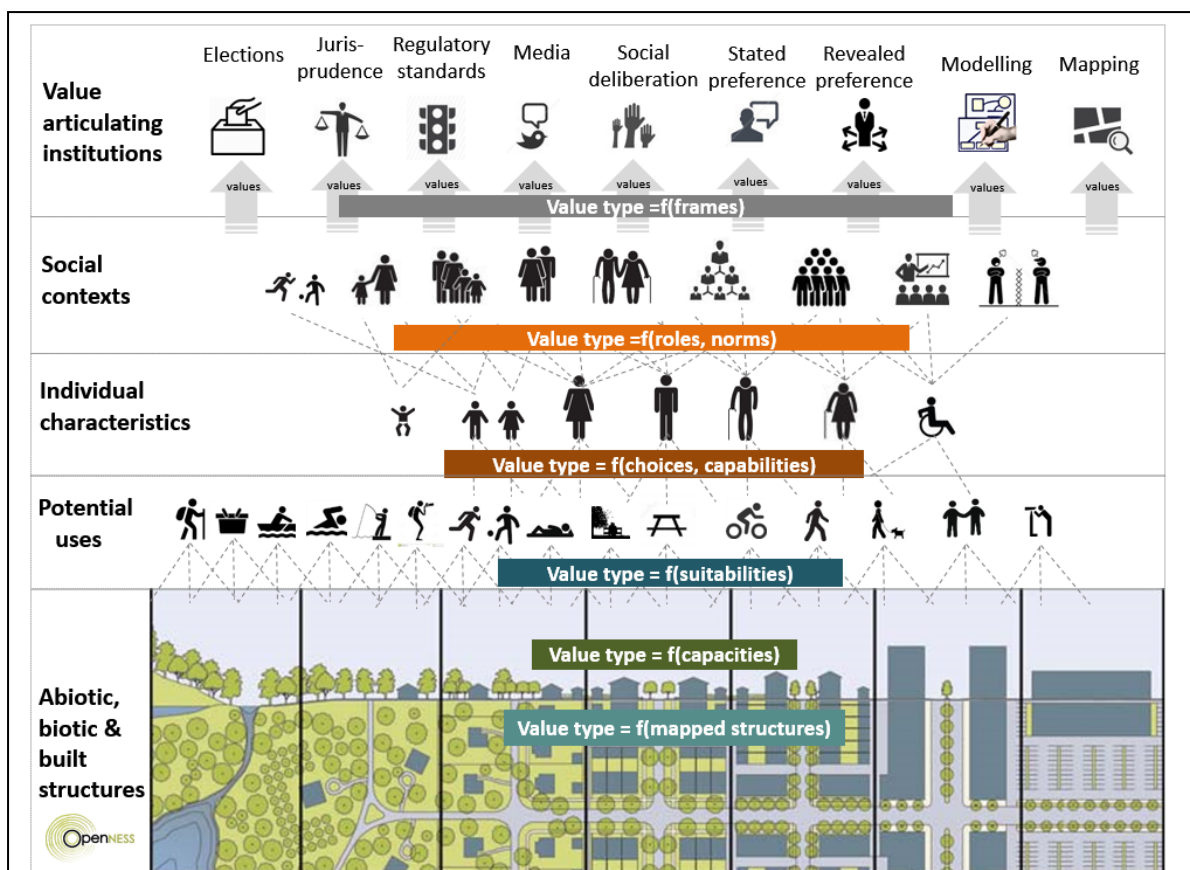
Value articulating institutions

Elections

Jurisprudence

Regulatory standards

Media

Social deliberation

Stated preference

Revealed preference

Modelling

Mapping

values values values values values values values values values

Value type =f(frames)

Social contexts

Value type =f(roles, norms)

Individual characteristics

Value type = f(choices, capabilities)

Potential uses

Value type = f(suitabilities)

Abiotic, biotic & built structures

Value type = f(capacities)

Value type = f(mapped structures)

OpenNESS